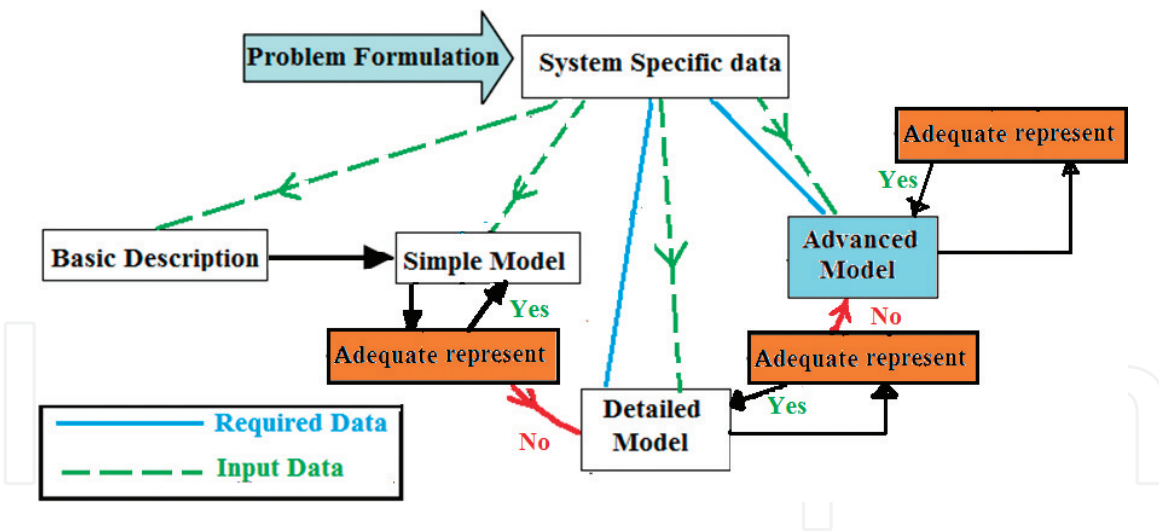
Problem Formulation

System Specific data

Adequate represent

Yes

Advanced Model

Basic Description

Simple Model

Yes

No

Adequate represent

Adequate represent

Yes

Detailed Model

No

Required Data

Input Data